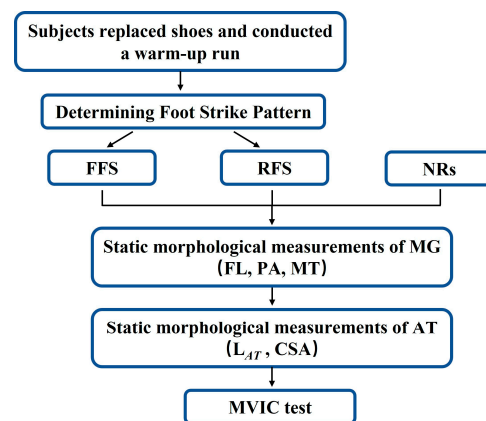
Subjects replaced shoes and conducted a warm-up run

Determining Foot Strike Pattern

FFS

RFS

NRs

Static morphological measurements of MG (FL, PA, MT)

Static morphological measurements of AT ($L_{AT}$, CSA)

MVIC test